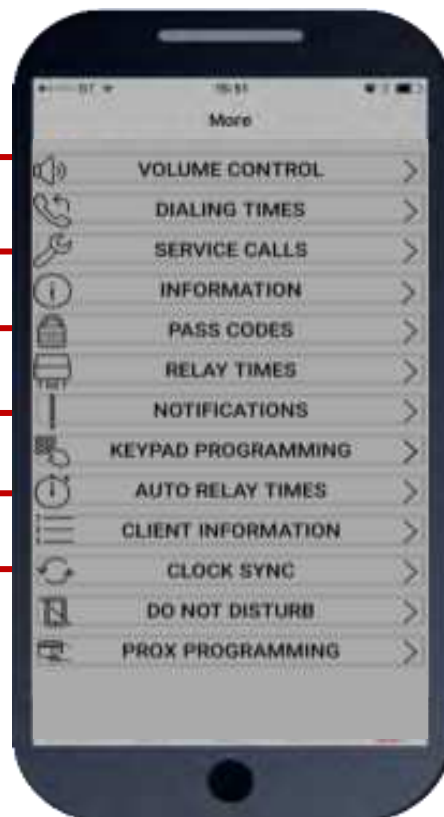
BT
15:51
More

VOLUME CONTROL

DIALING TIMES

SERVICE CALLS

INFORMATION

PASS CODES

RELAY TIMES

NOTIFICATIONS

KEYPAD PROGRAMMING

AUTO RELAY TIMES

CLIENT INFORMATION

CLOCK SYNC

DO NOT DISTURB

PROX PROGRAMMING